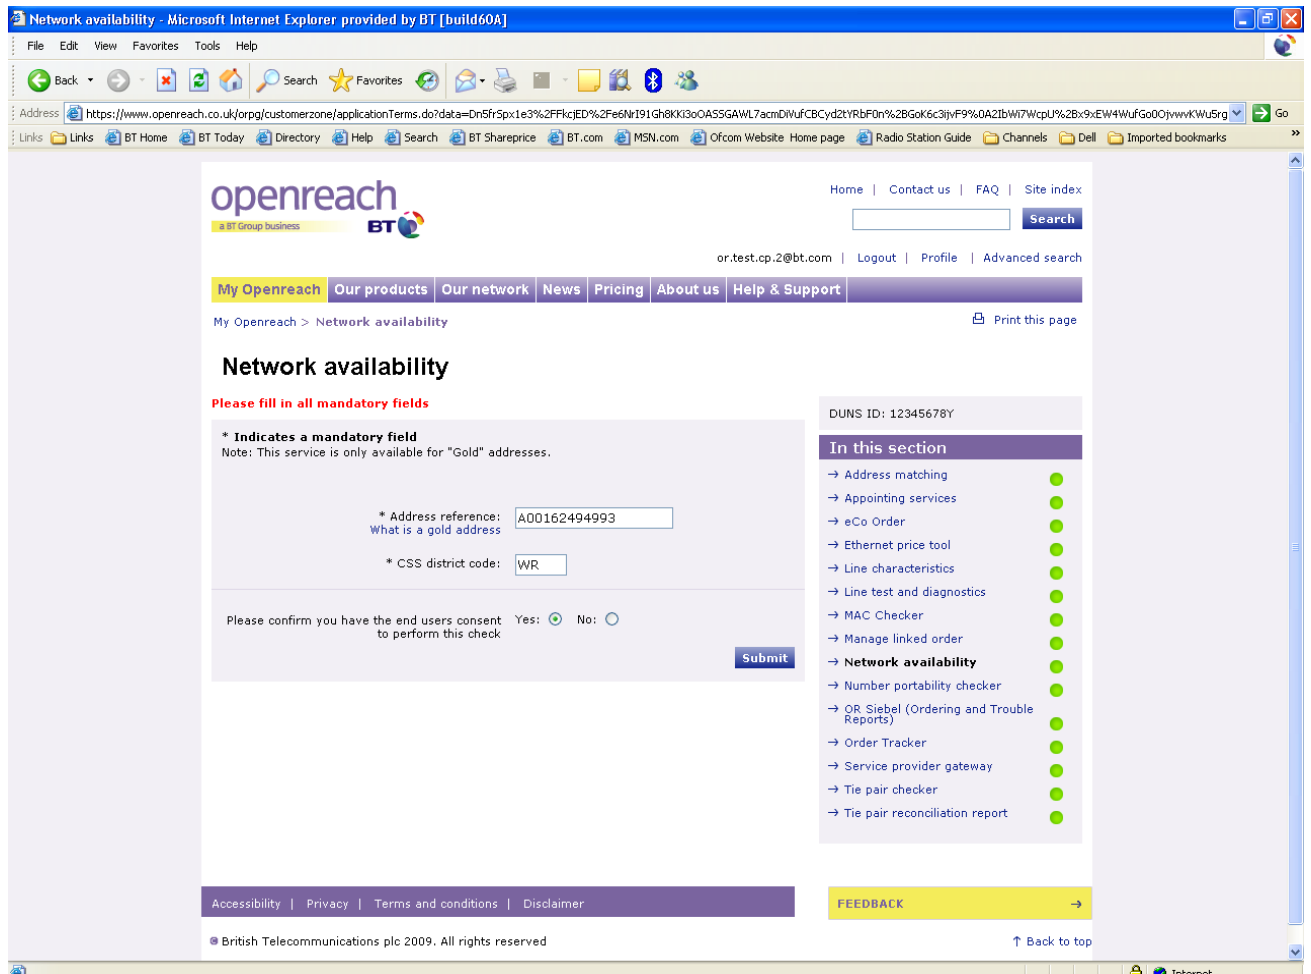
Network availability - Microsoft Internet Explorer provided by BT [build60A]

File Edit View Favorites Tools Help

Back Search Favorites

Address https://www.openreach.co.uk/orpg/customerzone/applicationTerms.do?data=Dn5frSpx1e3%2FFkcjED%2Fe6NrI91Gh8KKi3oOA5SGAWL7acmDiVufCBCyd2tYRbF0n%2BGoK6c3ijvF9%0A2IbWi7WcpU%2Bx9xEW4WufGo0OjvwvKWuSrg Go

Links Links BT Home BT Today Directory Help Search BT Shareprice BT.com MSN.com Ofcom Website Home page Radio Station Guide Channels Dell Imported bookmarks

openreach
a BT Group business
BT

Home | Contact us | FAQ | Site index

Search

or.test.cp.2@bt.com | Logout | Profile | Advanced search

My Openreach | Our products | Our network | News | Pricing | About us | Help & Support

My Openreach > Network availability

Print this page

Network availability

Please fill in all mandatory fields

* Indicates a mandatory field
Note: This service is only available for "Gold" addresses.

* Address reference: A00162494993
What is a gold address

* CSS district code: WR

Please confirm you have the end users consent to perform this check Yes: No:

Submit

DUNS ID: 12345678Y

In this section
→ Address matching
→ Appointing services
→ eCo Order
→ Ethernet price tool
→ Line characteristics
→ Line test and diagnostics
→ MAC Checker
→ Manage linked order
→ Network availability
→ Number portability checker
→ OR Siebel (Ordering and Trouble Reports)
→ Order Tracker
→ Service provider gateway
→ Tie pair checker
→ Tie pair reconciliation report

Accessibility | Privacy | Terms and conditions | Disclaimer

FEEDBACK →

British Telecommunications plc 2009. All rights reserved

↑ Back to top

Internet